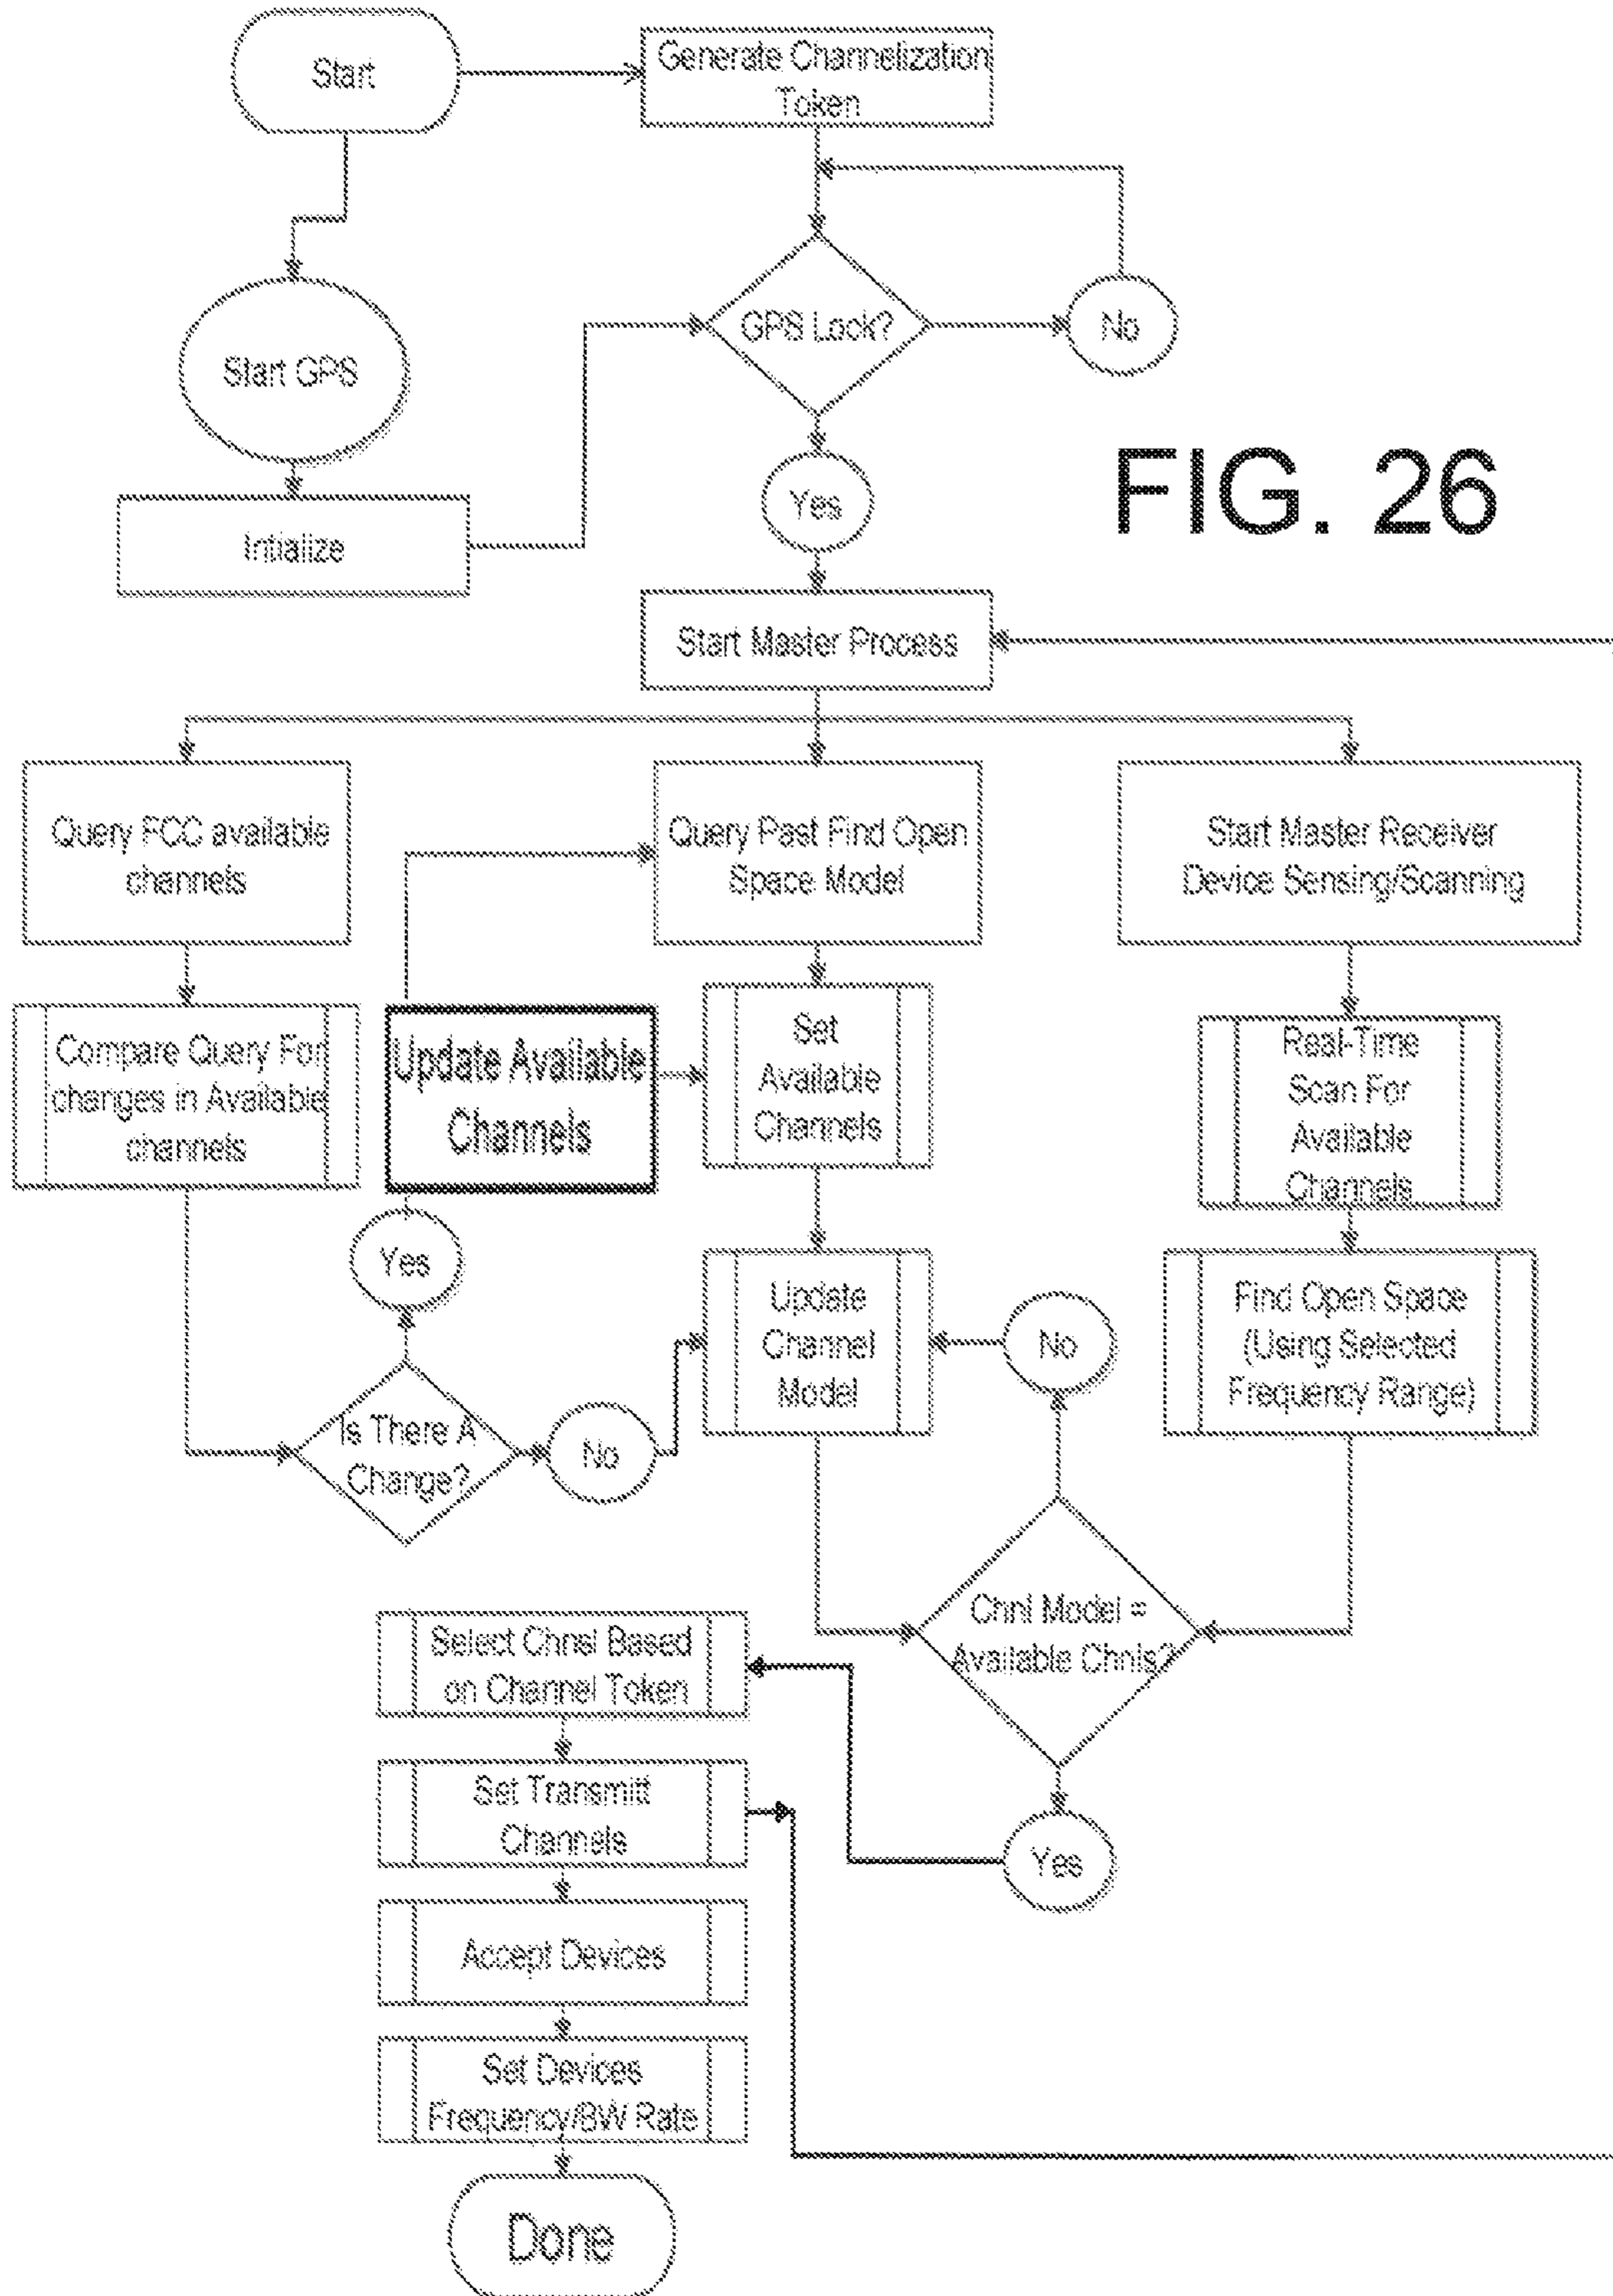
Start

Generate Channelization Token

Start GPS

GPS Lock?

No

Yes

FIG. 26

Initialize

Start Master Process

Query FCC available channels

Query Past Find Open Space Model

Start Master Receiver Device Sensing/Scanning

Compare Query For changes in Available channels

Update Available Channels

Set Available Channels

Real-Time Scan For Available Channels

Yes

Update Channel Model

No

Find Open Space (Using Selected Frequency Range)

Is There A Change?

No

Chnl Model = Available Chnls?

Select Chnel Based on Channel Token

Set Transmitt Channels

Yes

Accept Devices

Set Devices Frequency/BW Rate

Done